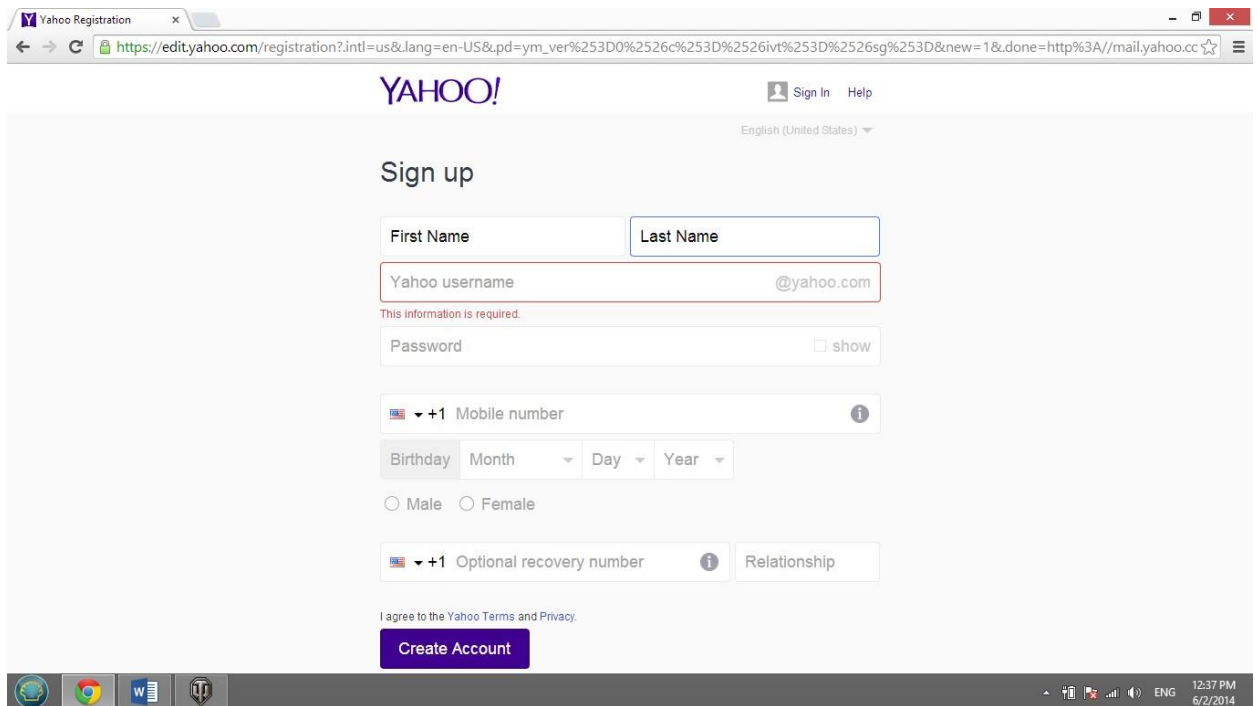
Yahoo Registration ×

https://edit.yahoo.com/registration?.intl=us&.lang=en-US&.pd=ym_ver%253D0%2526c%253D%2526ivt%253D%2526sg%253D&new=1&.done=http%3A//mail.yahoo.cc

YAHOO!

Sign In Help

English (United States)

Sign up

First Name

Last Name

Yahoo username @yahoo.com

This information is required.

Password show

+1 Mobile number

Birthday Month Day Year

Male Female

+1 Optional recovery number

Relationship

I agree to the Yahoo Terms and Privacy.

Create Account

ENG 12:37 PM 6/2/2014